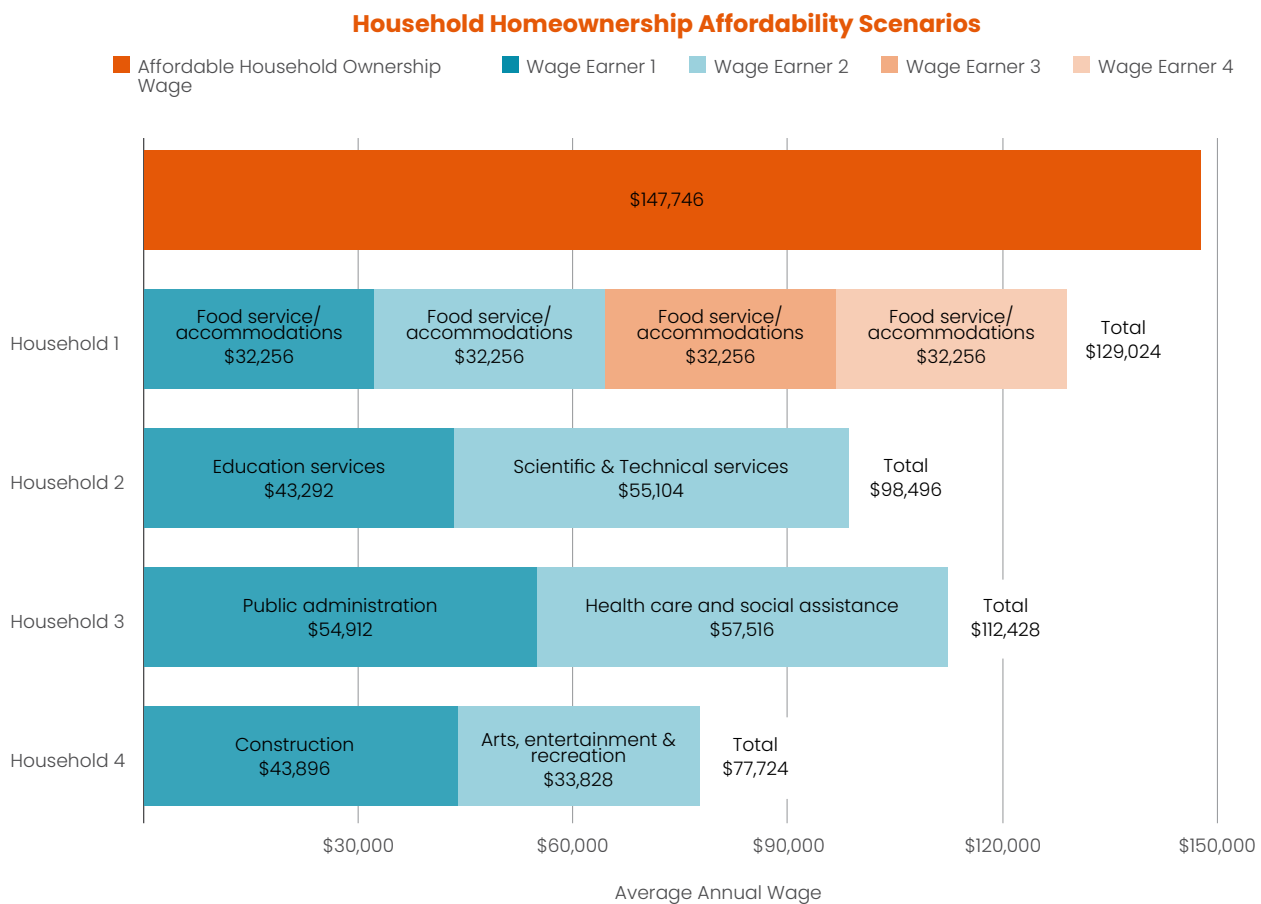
Household Homeownership Affordability Scenarios

Affordable Household Ownership Wage
Wage Earner 1
Wage Earner 2
Wage Earner 3
Wage Earner 4

$147,746

Household 1
Food service/ accommodations $32,256
Food service/ accommodations $32,256
Food service/ accommodations $32,256
Food service/ accommodations $32,256
Total $129,024

Household 2
Education services $43,292
Scientific & Technical services $55,104
Total $98,496

Household 3
Public administration $54,912
Health care and social assistance $57,516
Total $112,428

Household 4
Construction $43,896
Arts, entertainment & recreation $33,828
Total $77,724

$30,000
$60,000
$90,000
$120,000
$150,000

Average Annual Wage